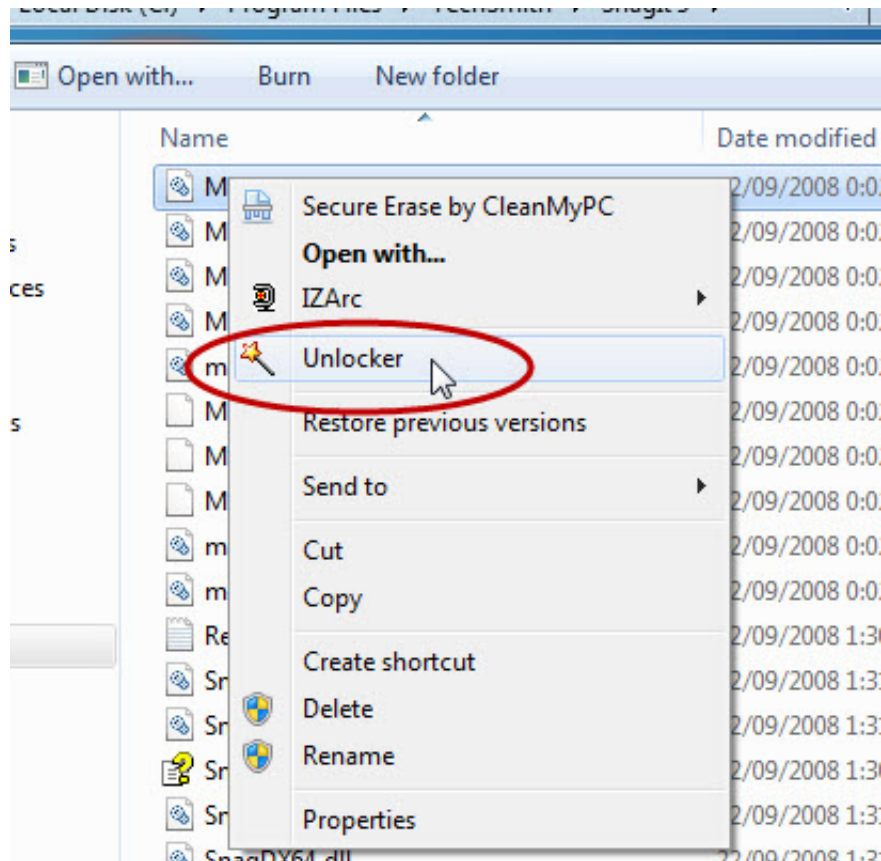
Open with... Burn New folder

Name

Date modified

M
M
M
M
m
M
M
M
m
m
Re
Sn
Sn
Sn
Sn
SnagDX64.dll

s
ces
s

Secure Erase by CleanMyPC
Open with...
IZArc
Unlocker
Restore previous versions
Send to
Cut
Copy
Create shortcut
Delete
Rename
Properties

2/09/2008 0:0
2/09/2008 0:0
2/09/2008 0:0
2/09/2008 0:0
2/09/2008 0:0
2/09/2008 0:0
2/09/2008 0:0
2/09/2008 0:0
2/09/2008 0:0
2/09/2008 0:0
2/09/2008 1:3
2/09/2008 1:3
2/09/2008 1:3
2/09/2008 1:3
2/09/2008 1:3
22/09/2008 1:3